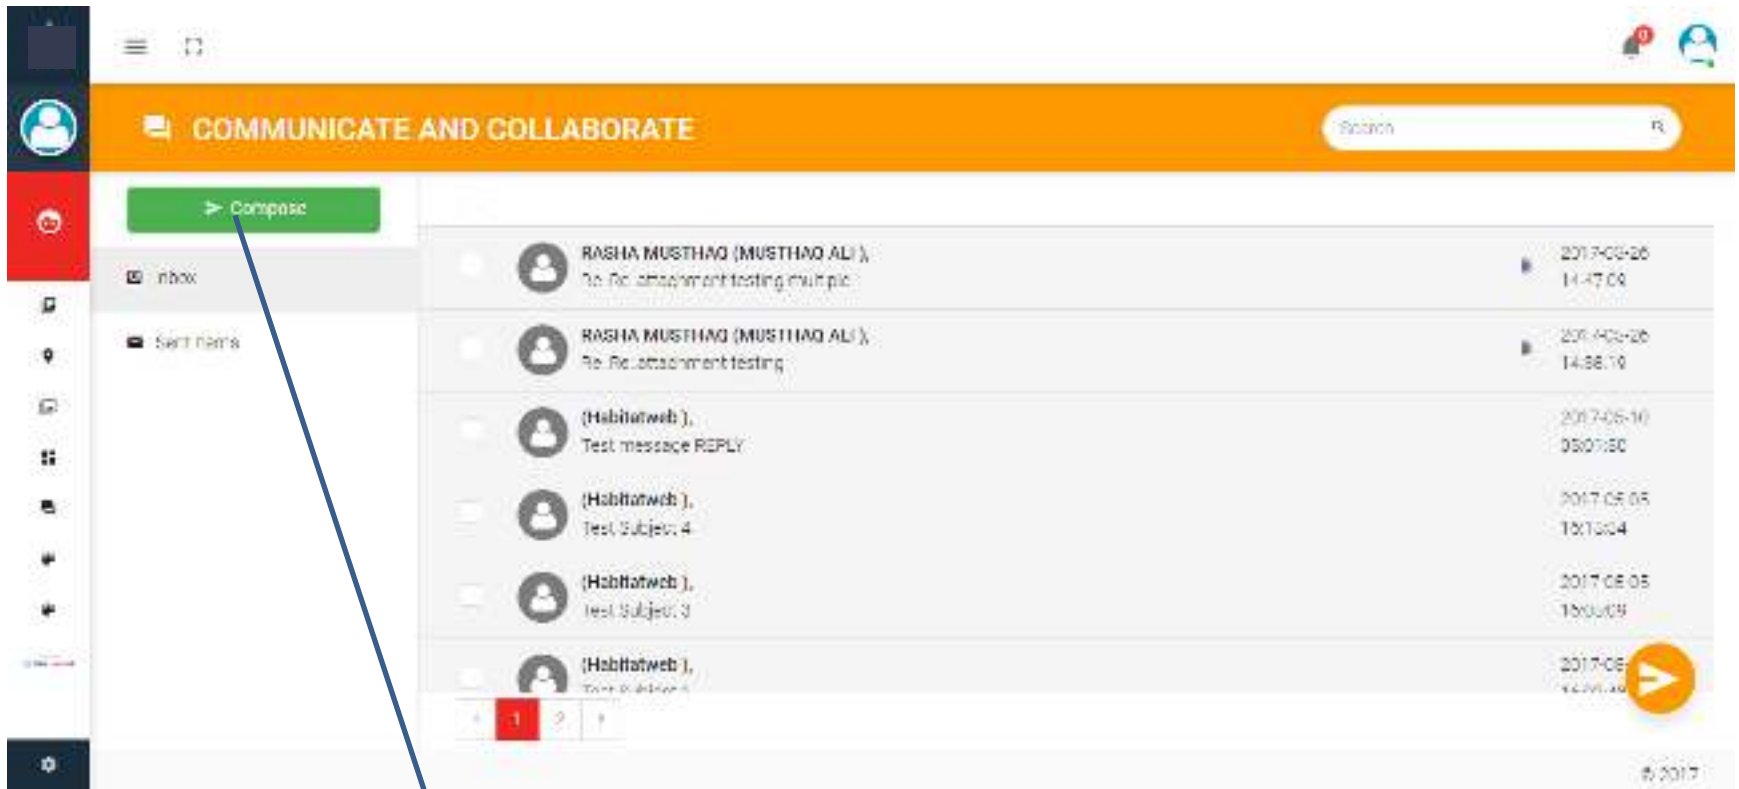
0

COMMUNICATE AND COLLABORATE

Search

Compose

Inbox

Sent Items

RASHA MUSTHAQ (MUSTHAQ ALI ),
Re: Re: attachment testing multiple
2017-06-26
14:47:09

RASHA MUSTHAQ (MUSTHAQ ALI ),
Re: Re: attachment testing
2017-06-26
14:36:19

(Habitatweb ),
Test message REPLY
2017-06-10
05:01:50

(Habitatweb ),
Test Subject 4
2017-06-05
15:13:54

(Habitatweb ),
Test Subject 3
2017-06-05
15:03:09

(Habitatweb ),
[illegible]
2017-06-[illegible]

‹ 1 2 ›

© 2017